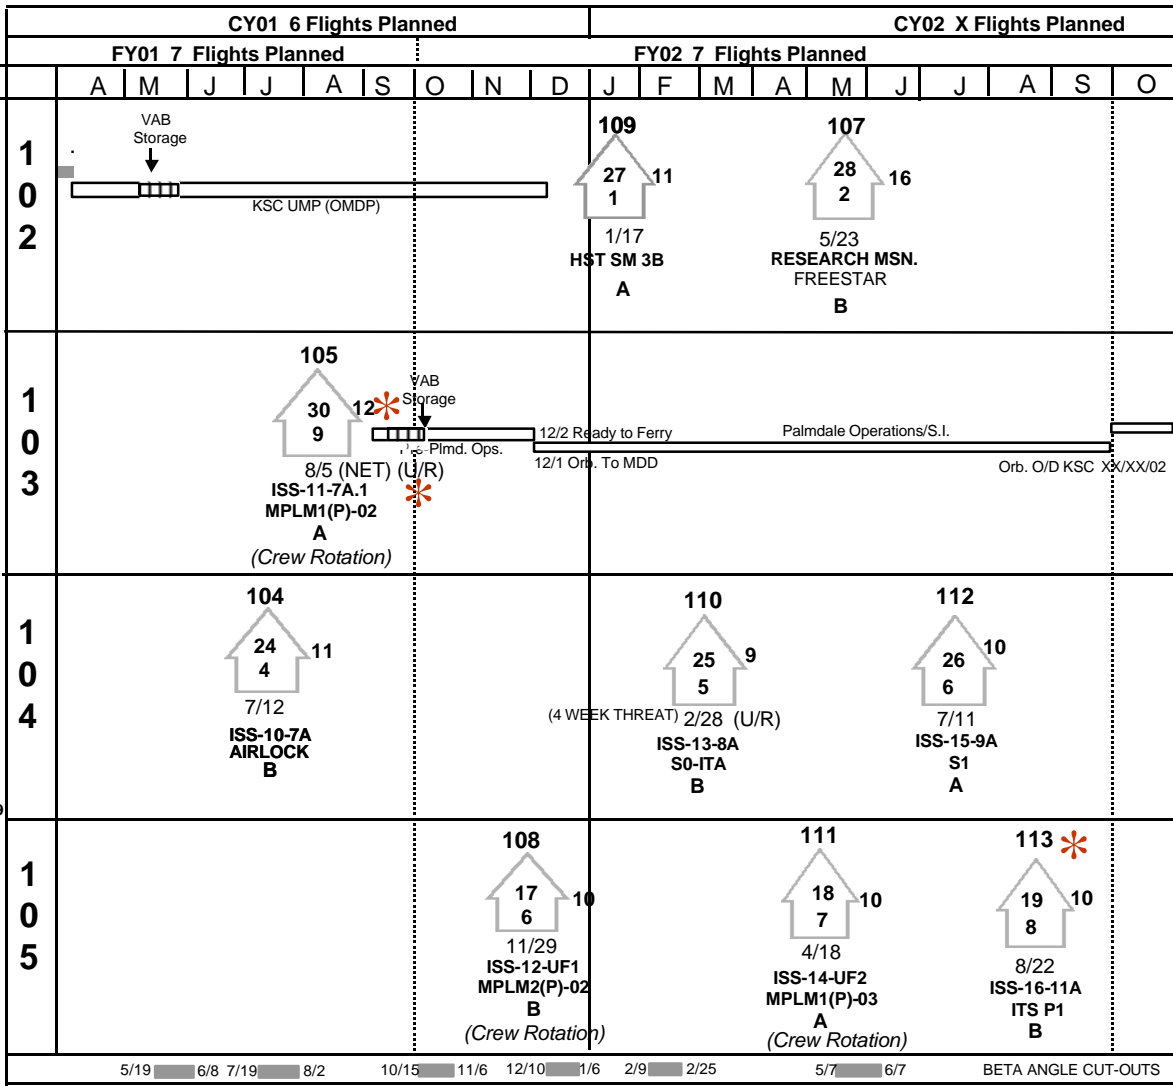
| | CY01 6 Flights Planned | CY02 X Flights Planned |
|---|---|---|
| | FY01 7 Flights Planned | FY02 7 Flights Planned |

| | A | M | J | J | A | S | O | N | D | J | F | M | A | M | J | J | A | S | O |
|---|---|---|---|---|---|---|---|---|---|---|---|---|---|---|---|---|---|---|---|

1 0 2

VAB Storage

KSC UMP (OMDP)

109
27
1
11
1/17
HST SM 3B
A

107
28
2
16
5/23
RESEARCH MSN.
FREESTAR
B

1 0 3

105
30
9
12
VAB Storage
Plmd. Ops.
8/5 (NET) (U/R)
ISS-11-7A.1
MPLM1(P)-02
A
(Crew Rotation)

12/2 Ready to Ferry
12/1 Orb. To MDD
Palmdale Operations/S.I.
Orb. O/D KSC XX/XX/02

1 0 4

104
24
4
11
7/12
ISS-10-7A
AIRLOCK
B

110
25
5
9
(4 WEEK THREAT) 2/28 (U/R)
ISS-13-8A
S0-ITA
B

112
26
6
10
7/11
ISS-15-9A
S1
A

1 0 5

108
17
6
10
11/29
ISS-12-UF1
MPLM2(P)-02
B
(Crew Rotation)

111
18
7
10
4/18
ISS-14-UF2
MPLM1(P)-03
A
(Crew Rotation)

113
19
8
10
8/22
ISS-16-11A
ITS P1
B

5/19 6/8 7/19 8/2 10/15 11/6 12/10 1/6 2/9 2/25 5/7 6/7 BETA ANGLE CUT-OUTS